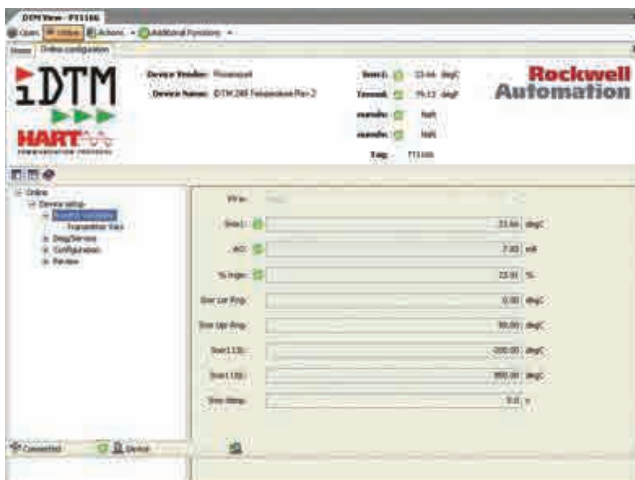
DTM View - PT1166

Open | Online | Actions | Additional Functions

Home | Online configuration

iDTM

HART

Device Vendor: Rosemount

Device Name: DTM 248 Temperature Rev 2

Snsr1: 23.66 degC

Terminl: 25.12 degC

Rockwell Automation

Tag: PT1166

Online
Device setup
Process Variables
Transmitter Vars
Diag/Service
Configuration
Review

PV is: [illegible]

Snsr1: 23.66 degC

AO: 7.80 mA

% Rnge: 23.91 %

Snsr Lwr Rng: 0.00 degC

Snsr Upr Rng: 90.00 degC

Snsr1 LSL: -200.00 degC

Snsr1 USL: 850.00 degC

Snsr damp: 5.0 s

Connected

Device